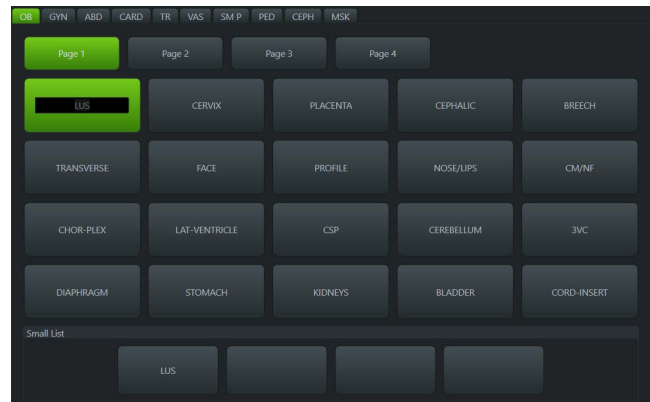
OB GYN ABD CARD TR VAS SM P PED CEPH MSK

Page 1 Page 2 Page 3 Page 4

LUS CERVIX PLACENTA CEPHALIC BREECH

TRANSVERSE FACE PROFILE NOSE/LIPS CM/NF

CHOR-PLEX LAT-VENTRICLE CSP CEREBELLUM 3VC

DIAPHRAGM STOMACH KIDNEYS BLADDER CORD-INSERT

Small List

LUS